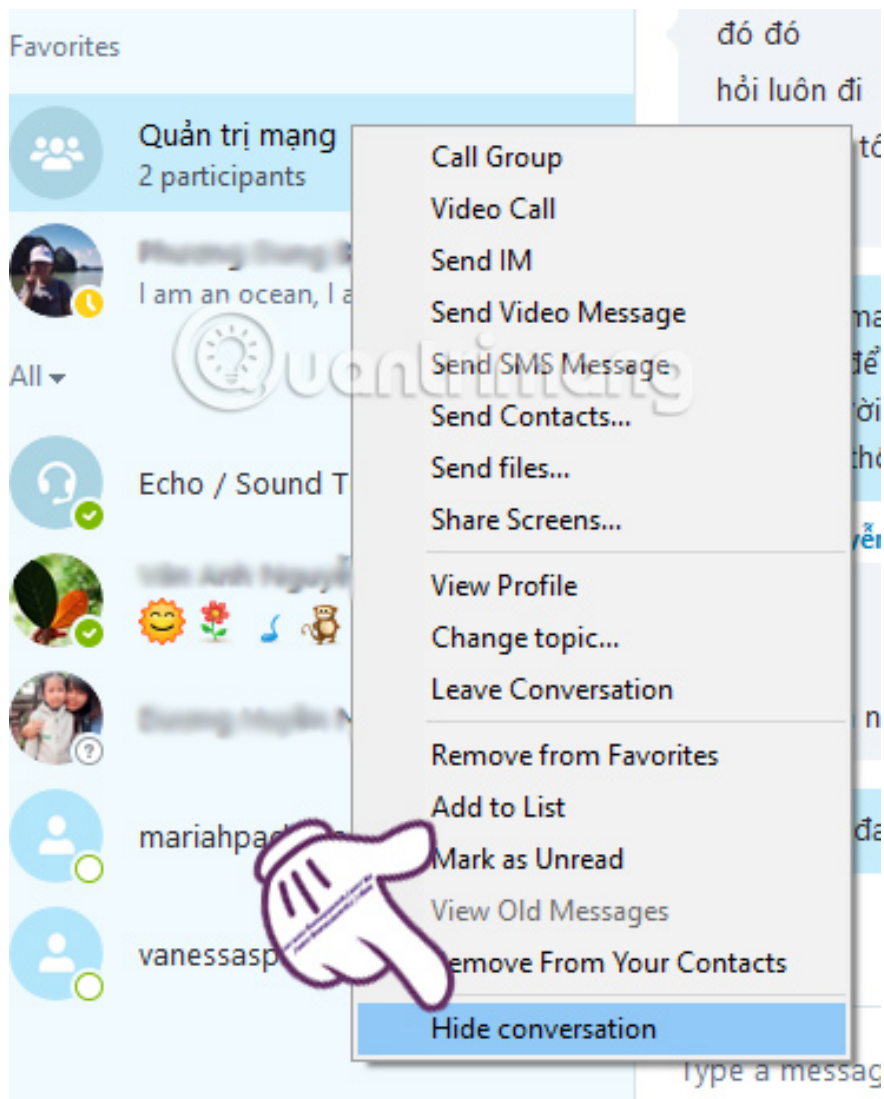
Favorites

Quản trị mạng
2 participants

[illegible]
I am an ocean, I a

All

Echo / Sound T

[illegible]

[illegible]

mariahpac

vanessasp

đó đó
hỏi luôn đi

Call Group
Video Call
Send IM
Send Video Message
Send SMS Message
Send Contacts...
Send files...
Share Screens...
View Profile
Change topic...
Leave Conversation
Remove from Favorites
Add to List
Mark as Unread
View Old Messages
Remove From Your Contacts
Hide conversation

Quantrimang

Type a messag